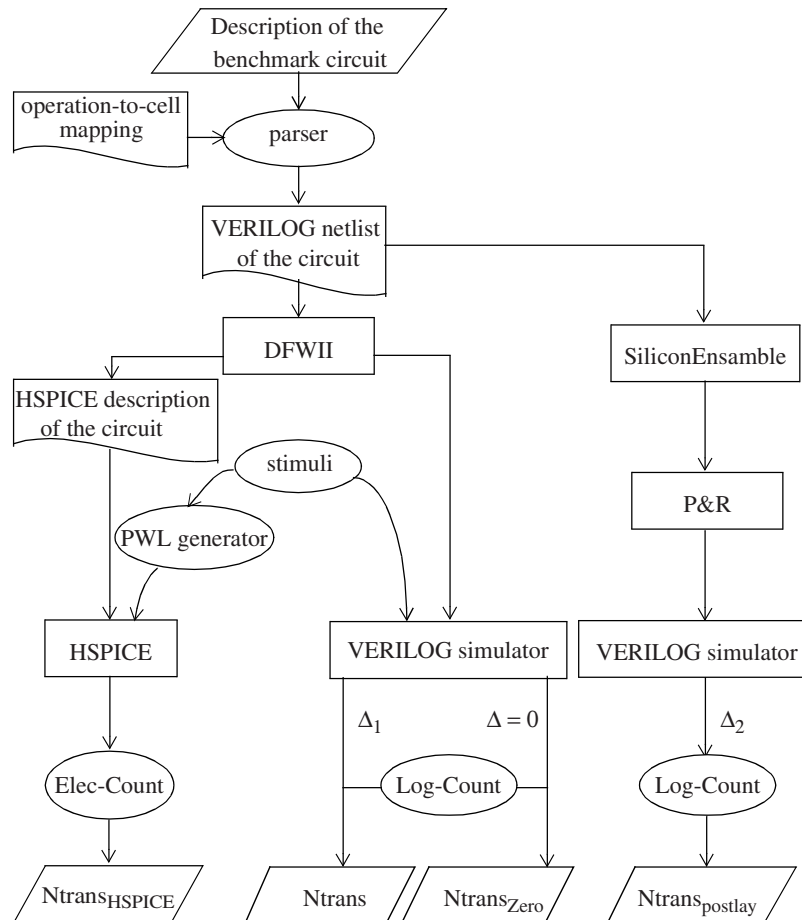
Description of the benchmark circuit

operation-to-cell mapping

parser

VERILOG netlist of the circuit

DFWII

SiliconEnsamble

HSPICE description of the circuit

stimuli

PWL generator

P&R

HSPICE

VERILOG simulator

VERILOG simulator

$\Delta_1$

$\Delta = 0$

$\Delta_2$

Elec-Count

Log-Count

Log-Count

$\text{Ntrans}_{\text{HSPICE}}$

Ntrans

$\text{Ntrans}_{\text{Zero}}$

$\text{Ntrans}_{\text{postlay}}$